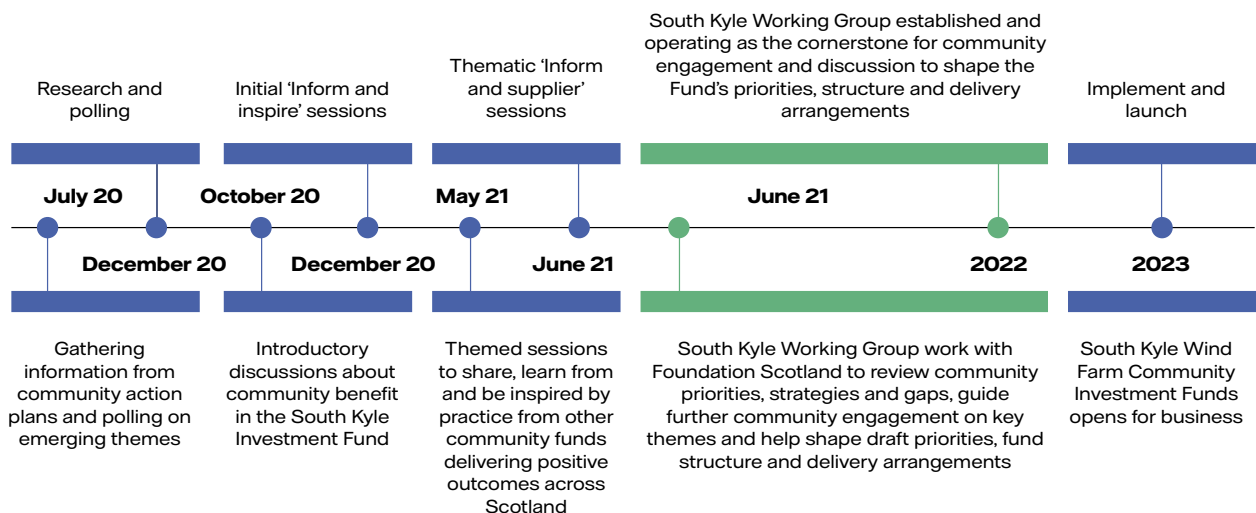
Research and polling

July 20

December 20

Gathering information from community action plans and polling on emerging themes

Initial 'Inform and inspire' sessions

October 20

December 20

Introductory discussions about community benefit in the South Kyle Investment Fund

Thematic 'Inform and supplier' sessions

May 21

June 21

Themed sessions to share, learn from and be inspired by practice from other community funds delivering positive outcomes across Scotland

South Kyle Working Group established and operating as the cornerstone for community engagement and discussion to shape the Fund's priorities, structure and delivery arrangements

June 21

2022

South Kyle Working Group work with Foundation Scotland to review community priorities, strategies and gaps, guide further community engagement on key themes and help shape draft priorities, fund structure and delivery arrangements

Implement and launch

2023

South Kyle Wind Farm Community Investment Funds opens for business